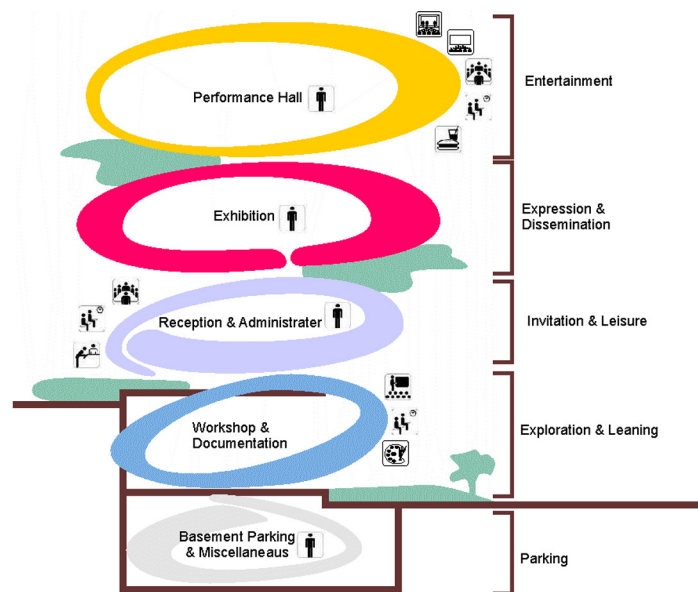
Performance Hall

Entertainment

Exhibition

Expression & Dissemination

Reception & Administrater

Invitation & Leisure

Workshop & Documentation

Exploration & Leaning

Basement Parking & Miscellaneaus

Parking